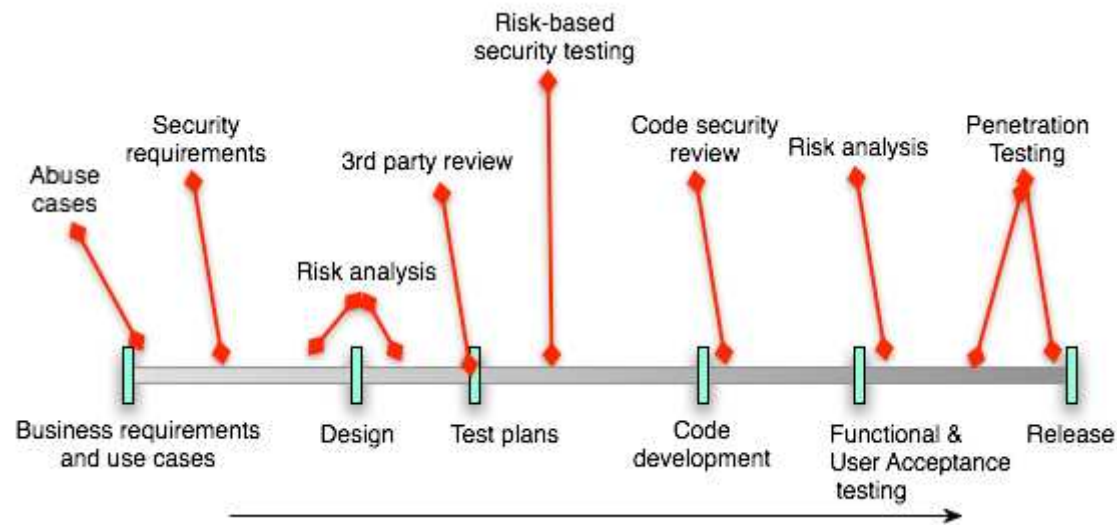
Risk-based security testing

Abuse cases

Security requirements

3rd party review

Risk analysis

Code security review

Risk analysis

Penetration Testing

Business requirements and use cases

Design

Test plans

Code development

Functional & User Acceptance testing

Release